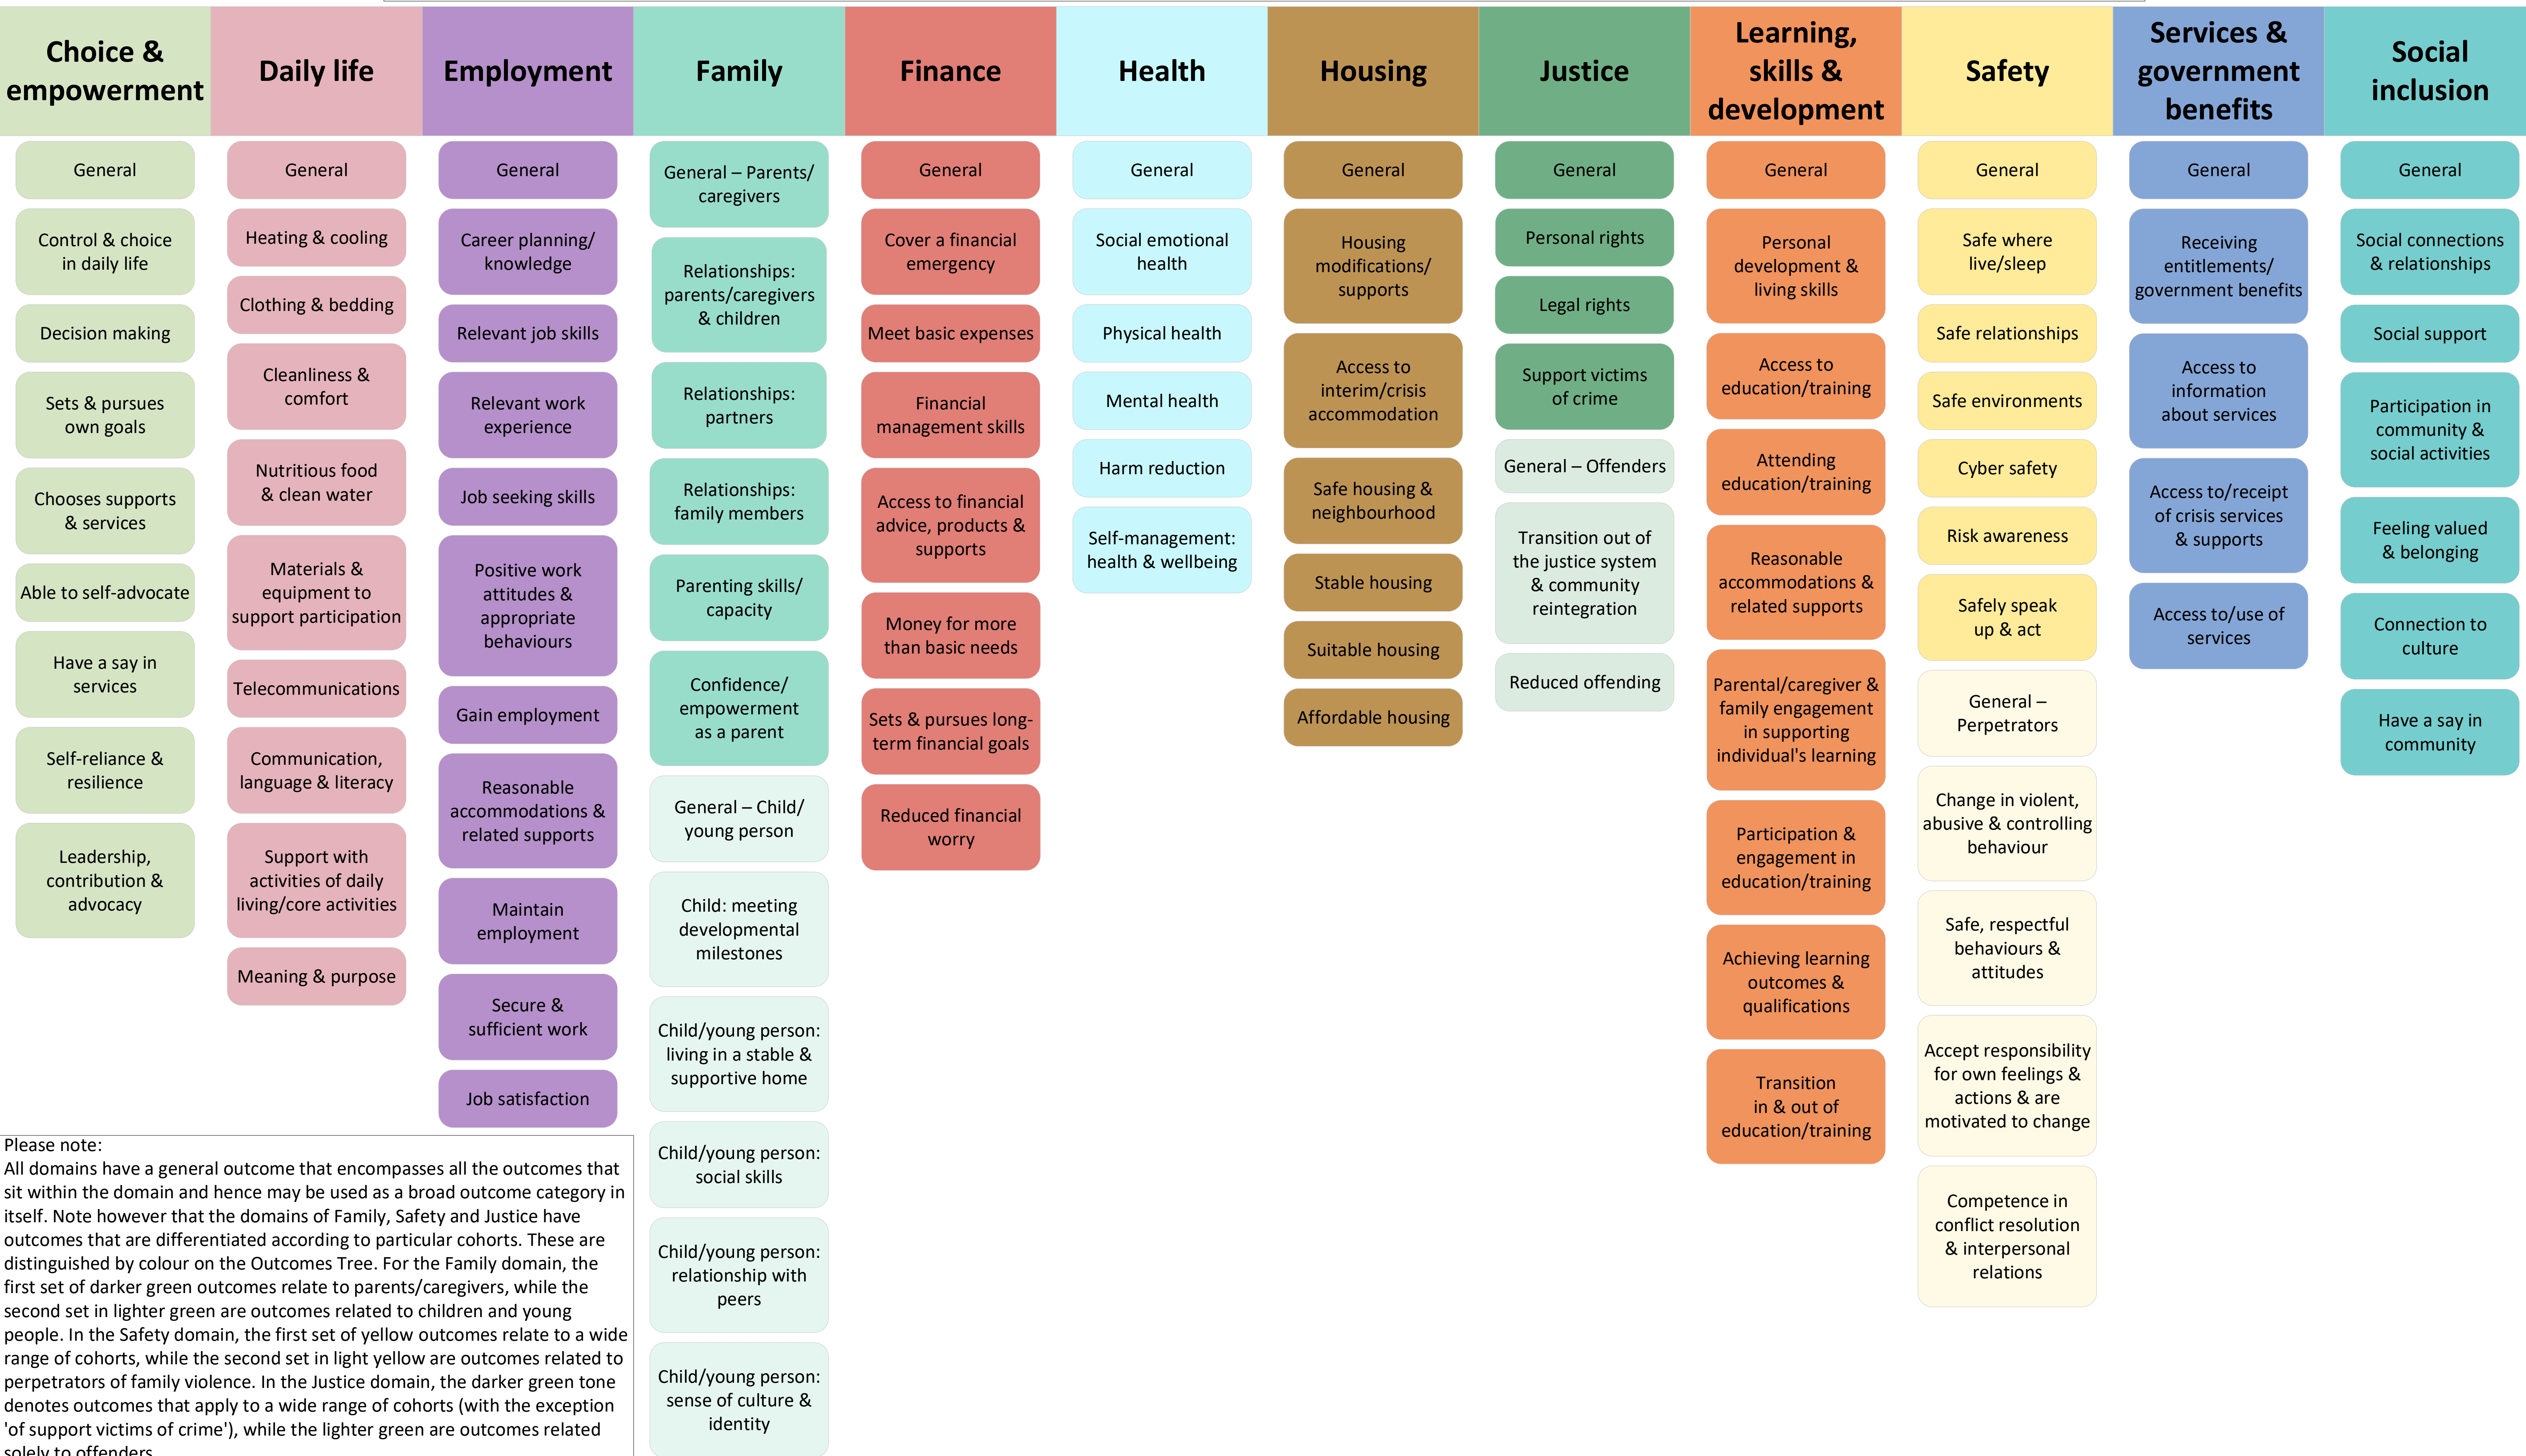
Choice & empowerment

General

Control & choice in daily life

Decision making

Sets & pursues own goals

Chooses supports & services

Able to self-advocate

Have a say in services

Self-reliance & resilience

Leadership, contribution & advocacy

Daily life

General

Heating & cooling

Clothing & bedding

Cleanliness & comfort

Nutritious food & clean water

Materials & equipment to support participation

Telecommunications

Communication, language & literacy

Support with activities of daily living/core activities

Meaning & purpose

Employment

General

Career planning/ knowledge

Relevant job skills

Relevant work experience

Job seeking skills

Positive work attitudes & appropriate behaviours

Gain employment

Reasonable accommodations & related supports

Maintain employment

Secure & sufficient work

Job satisfaction

Family

General – Parents/ caregivers

Relationships: parents/caregivers & children

Relationships: partners

Relationships: family members

Parenting skills/ capacity

Confidence/ empowerment as a parent

General – Child/ young person

Child: meeting developmental milestones

Child/young person: living in a stable & supportive home

Child/young person: social skills

Child/young person: relationship with peers

Child/young person: sense of culture & identity

Finance

General

Cover a financial emergency

Meet basic expenses

Financial management skills

Access to financial advice, products & supports

Money for more than basic needs

Sets & pursues long-term financial goals

Reduced financial worry

Health

General

Social emotional health

Physical health

Mental health

Harm reduction

Self-management: health & wellbeing

Housing

General

Housing modifications/ supports

Access to interim/crisis accommodation

Safe housing & neighbourhood

Stable housing

Suitable housing

Affordable housing

Justice

General

Personal rights

Legal rights

Support victims of crime

General – Offenders

Transition out of the justice system & community reintegration

Reduced offending

Learning, skills & development

General

Personal development & living skills

Access to education/training

Attending education/training

Reasonable accommodations & related supports

Parental/caregiver & family engagement in supporting individual's learning

Participation & engagement in education/training

Achieving learning outcomes & qualifications

Transition in & out of education/training

Safety

General

Safe where live/sleep

Safe relationships

Safe environments

Cyber safety

Risk awareness

Safely speak up & act

General – Perpetrators

Change in violent, abusive & controlling behaviour

Safe, respectful behaviours & attitudes

Accept responsibility for own feelings & actions & are motivated to change

Competence in conflict resolution & interpersonal relations

Services & government benefits

General

Receiving entitlements/ government benefits

Access to information about services

Access to/receipt of crisis services & supports

Access to/use of services

Social inclusion

General

Social connections & relationships

Social support

Participation in community & social activities

Feeling valued & belonging

Connection to culture

Have a say in community

Please note:
All domains have a general outcome that encompasses all the outcomes that sit within the domain and hence may be used as a broad outcome category in itself. Note however that the domains of Family, Safety and Justice have outcomes that are differentiated according to particular cohorts. These are distinguished by colour on the Outcomes Tree. For the Family domain, the first set of darker green outcomes relate to parents/caregivers, while the second set in lighter green are outcomes related to children and young people. In the Safety domain, the first set of yellow outcomes relate to a wide range of cohorts, while the second set in light yellow are outcomes related to perpetrators of family violence. In the Justice domain, the darker green tone denotes outcomes that apply to a wide range of cohorts (with the exception 'of support victims of crime'), while the lighter green are outcomes related solely to offenders.